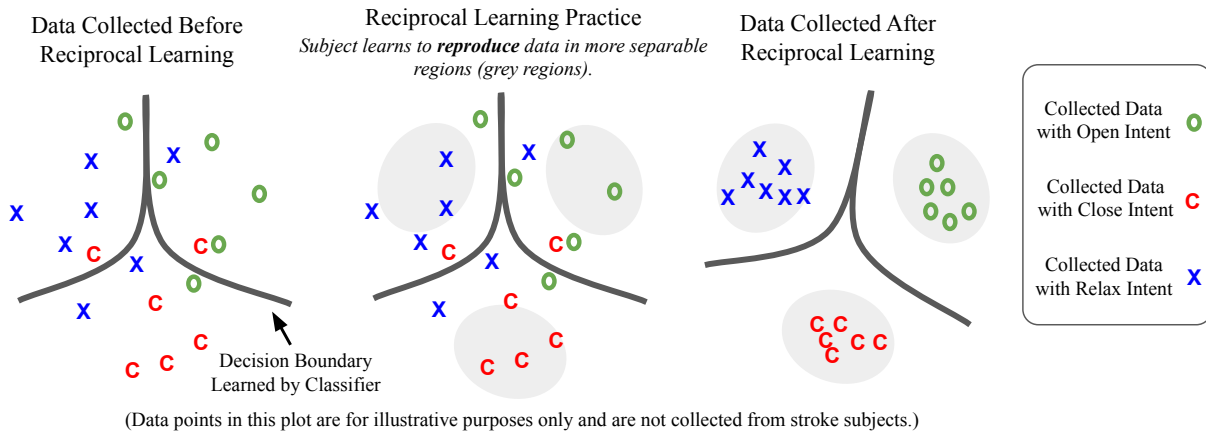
Data Collected Before Reciprocal Learning

Reciprocal Learning Practice
*Subject learns to **reproduce** data in more separable regions (grey regions).*

Data Collected After Reciprocal Learning

Collected Data with Open Intent o

Collected Data with Close Intent C

Collected Data with Relax Intent X

o X X o o X X o X X C C o X o C C C C

Decision Boundary Learned by Classifier

o X X X o o X X C o X C o X C C C C

X X X X X X X o o o o o o o C C C C C C

(Data points in this plot are for illustrative purposes only and are not collected from stroke subjects.)